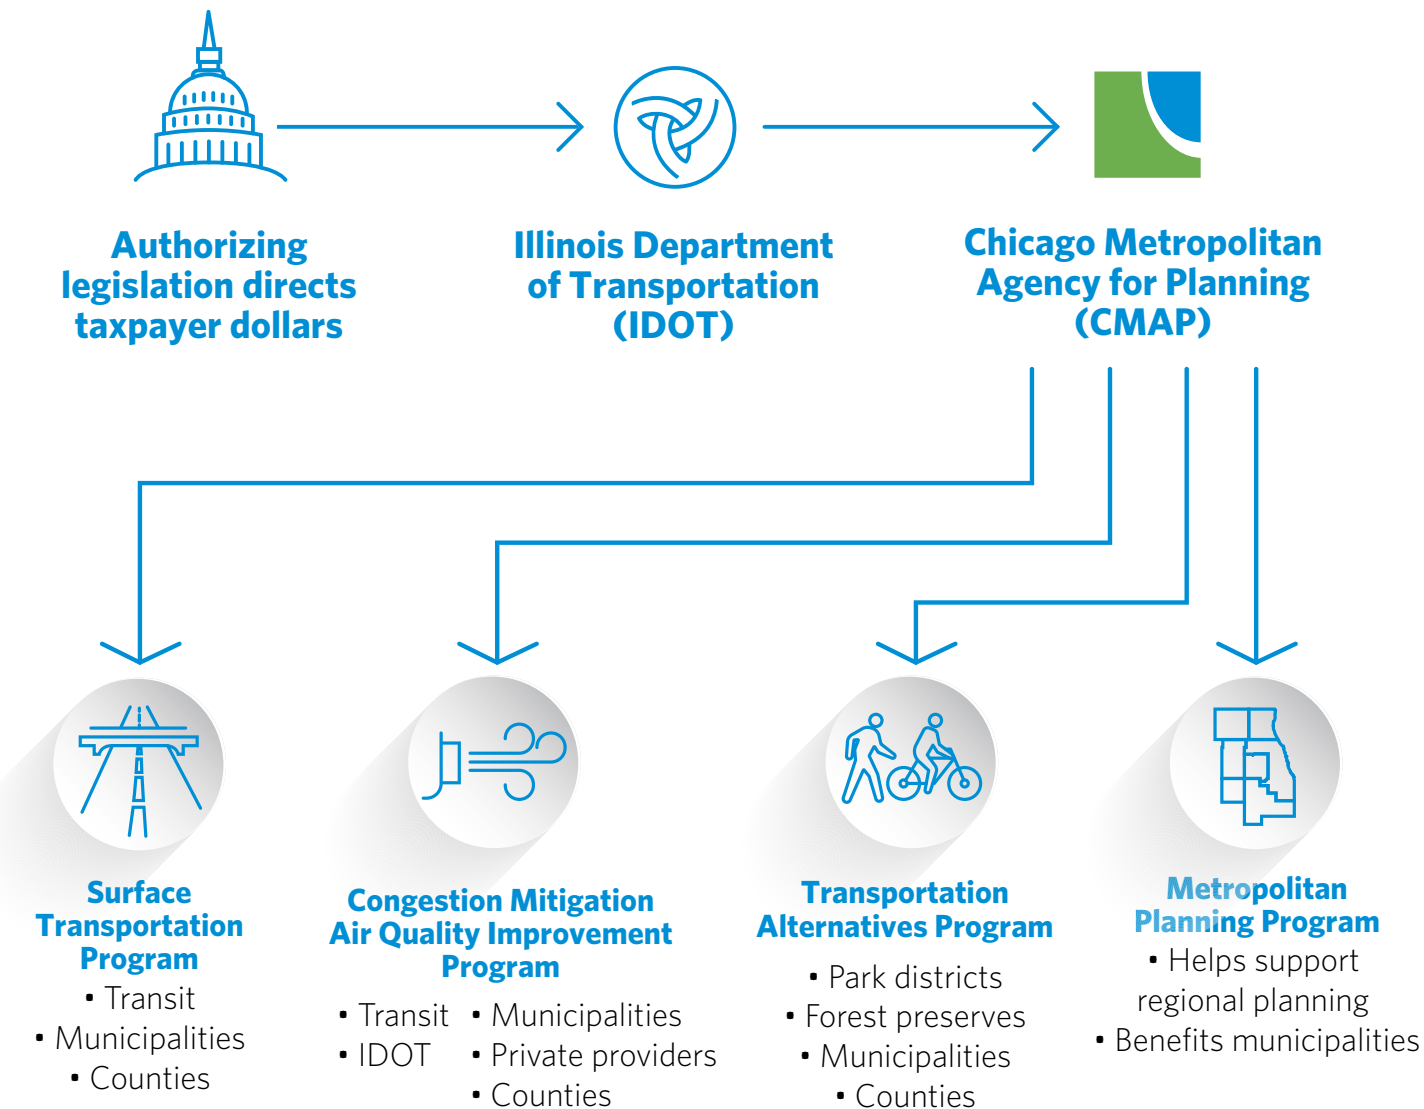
Authorizing legislation directs taxpayer dollars

Illinois Department of Transportation (IDOT)

Chicago Metropolitan Agency for Planning (CMAP)

Surface Transportation Program
• Transit
• Municipalities
• Counties

Congestion Mitigation Air Quality Improvement Program
• Transit
• IDOT
• Municipalities
• Private providers
• Counties

Transportation Alternatives Program
• Park districts
• Forest preserves
• Municipalities
• Counties

Metropolitan Planning Program
• Helps support regional planning
• Benefits municipalities